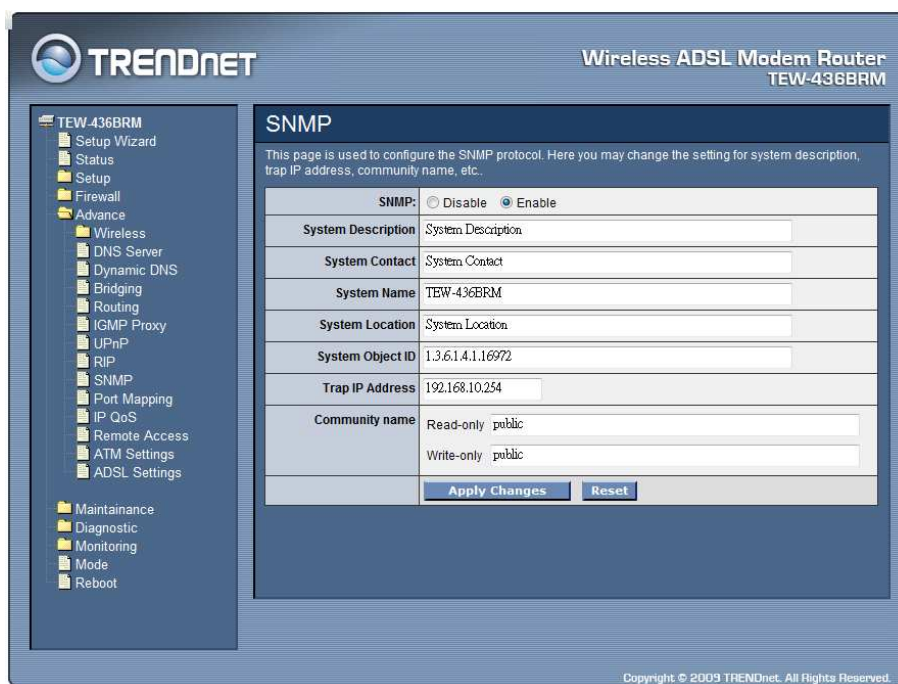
TRENDnet

Wireless ADSL Modem Router
TEW-436BRM

TEW-436BRM
Setup Wizard
Status
Setup
Firewall
Advance
Wireless
DNS Server
Dynamic DNS
Bridging
Routing
IGMP Proxy
UPnP
RIP
SNMP
Port Mapping
IP QoS
Remote Access
ATM Settings
ADSL Settings
Maintainance
Diagnostic
Monitoring
Mode
Reboot

SNMP

This page is used to configure the SNMP protocol. Here you may change the setting for system description, trap IP address, community name, etc..

| SNMP: | Disable Enable |
|---|---|
| System Description | System Description |
| System Contact | System Contact |
| System Name | TEW-436BRM |
| System Location | System Location |
| System Object ID | 1.3.6.1.4.1.16972 |
| Trap IP Address | 192.168.10.254 |
| Community name | Read-only public<br>Write-only public |
| | Apply Changes Reset |

Copyright © 2009 TRENDnet. All Rights Reserved.